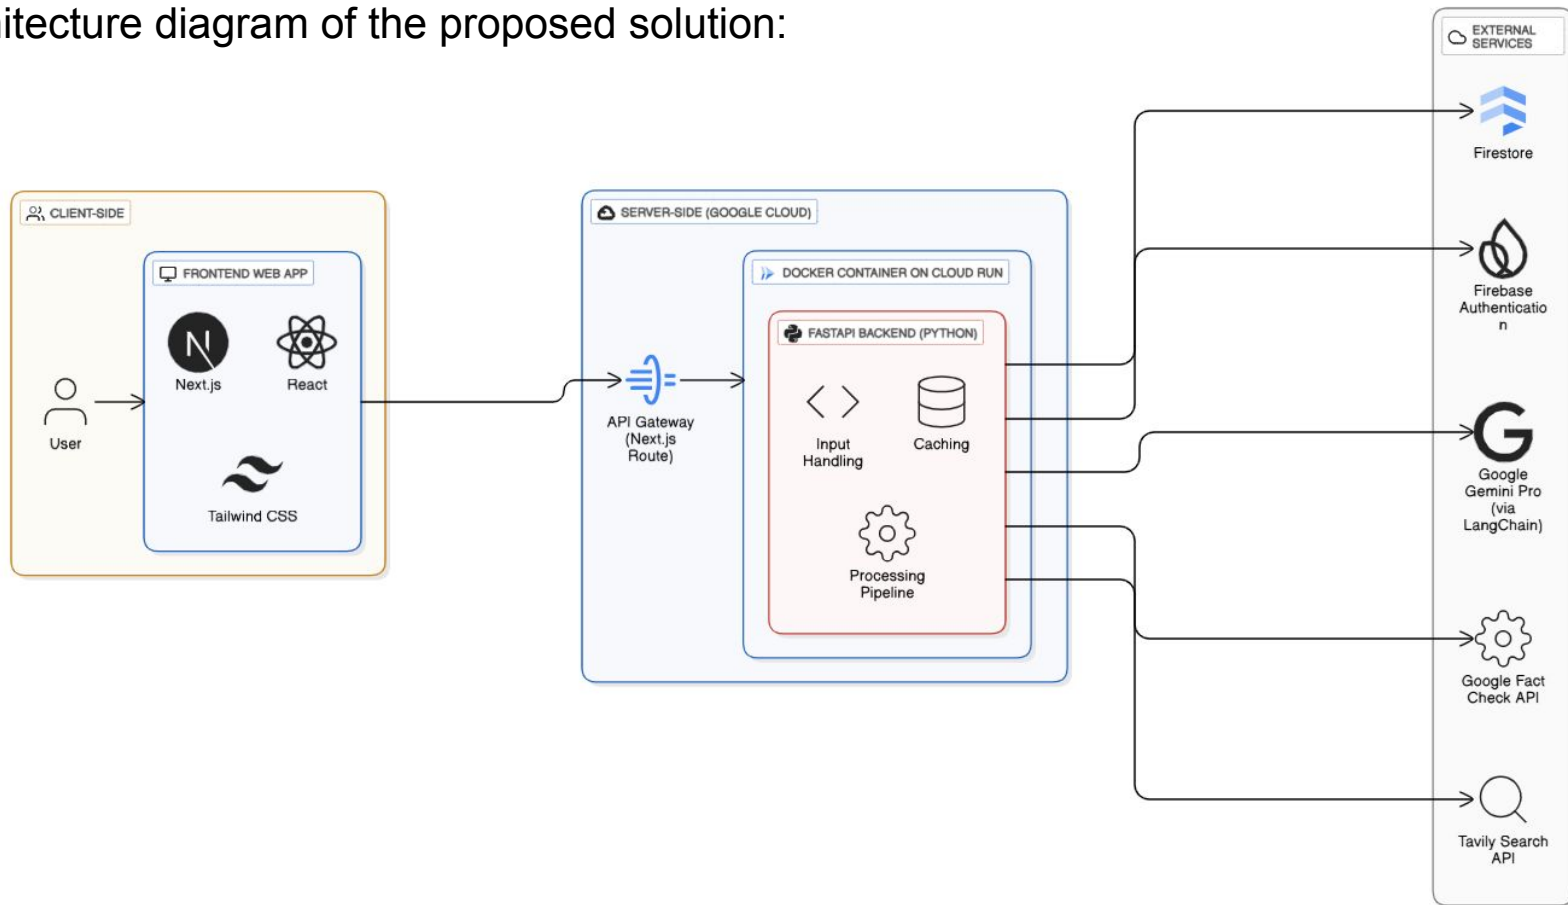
itecture diagram of the proposed solution:

EXTERNAL SERVICES

Firestore

Firebase Authenticatio n

Google Gemini Pro (via LangChain)

Google Fact Check API

Tavily Search API

CLIENT-SIDE

FRONTEND WEB APP

User

Next.js

React

Tailwind CSS

SERVER-SIDE (GOOGLE CLOUD)

DOCKER CONTAINER ON CLOUD RUN

FASTAPI BACKEND (PYTHON)

API Gateway (Next.js Route)

Input Handling

Caching

Processing Pipeline